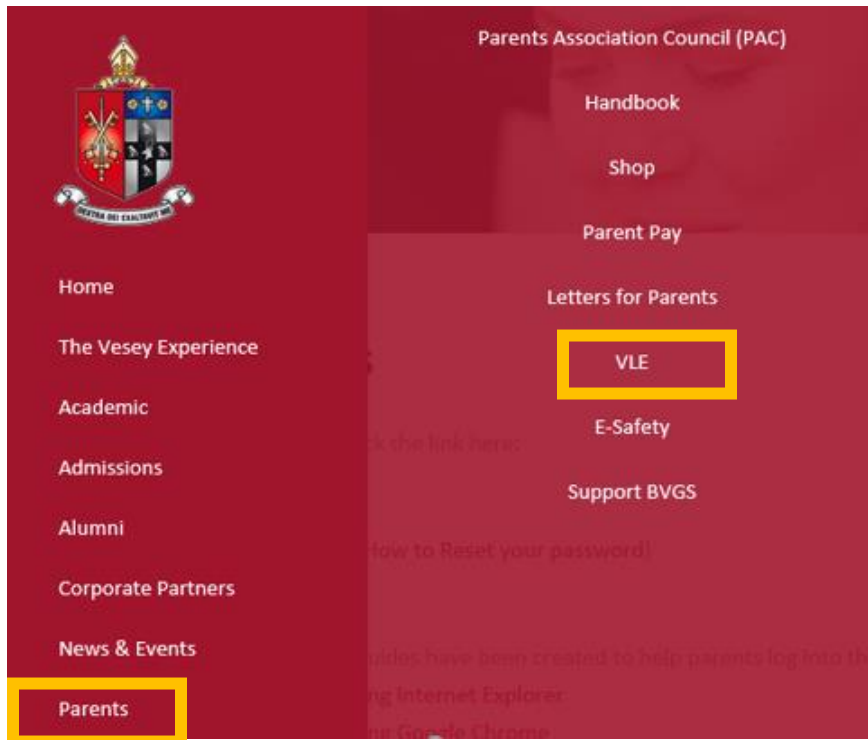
DEXTRA DEI EXALTAVIT ME

Home

The Vesey Experience

Academic

Admissions

Alumni

Corporate Partners

News & Events

Parents

Parents Association Council (PAC)

Handbook

Shop

Parent Pay

Letters for Parents

VLE

E-Safety

Support BVGS

s

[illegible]k the link here:

How to Reset your password!

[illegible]uides have been created to help parents log into the

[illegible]ng Internet Explorer

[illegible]g Google Chrome